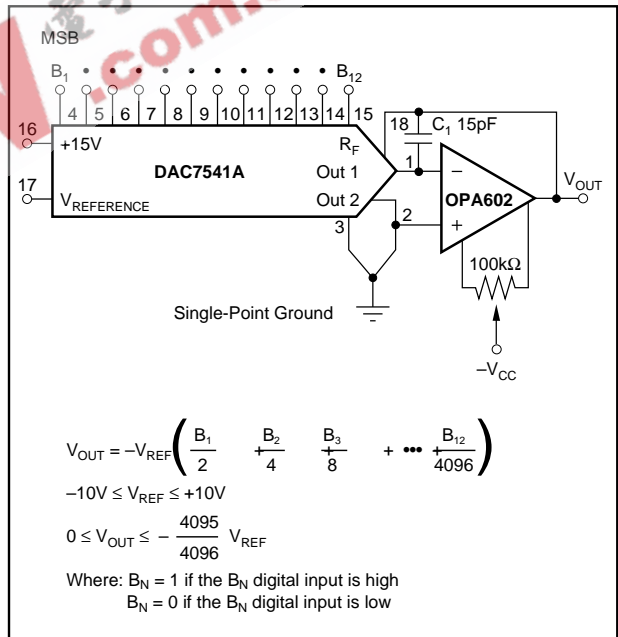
MSB

$B_1$ • • • • • • • • • • $B_{12}$

4 5 6 7 8 9 10 11 12 13 14 15

16 +15V

17 $V_{REFERENCE}$

DAC7541A

$R_F$

Out 1

Out 2

3

18 $C_1$ 15pF

1

2

OPA602

–

+

$V_{OUT}$

100kΩ

$-V_{CC}$

Single-Point Ground

$V_{OUT} = -V_{REF}\left(\frac{B_1}{2} + \frac{B_2}{4} + \frac{B_3}{8} + \cdots + \frac{B_{12}}{4096}\right)$

$-10V \le V_{REF} \le +10V$

$0 \le V_{OUT} \le -\frac{4095}{4096} V_{REF}$

Where: $B_N = 1$ if the $B_N$ digital input is high
$B_N = 0$ if the $B_N$ digital input is low